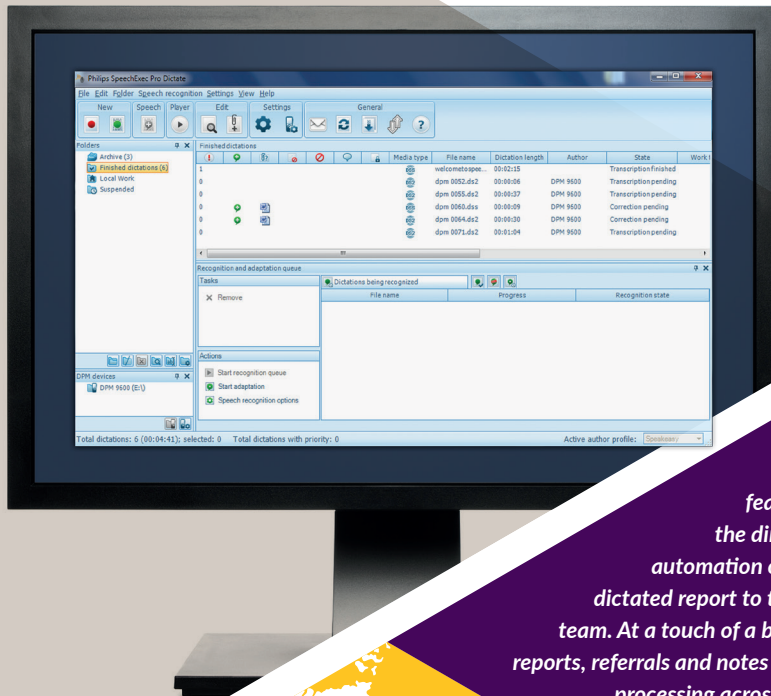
Philips SpeechExec Pro Dictate

File Edit Folder Speech recognition Settings View Help

New Speech Player Edit Settings General

Folders

Archive (3)
Finished dictations (6)
Local Work
Suspended

Finished dictations

| | | | | | | | Media type | File name | Dictation length | Author | State | Work |
|---|---|---|---|---|---|---|---|---|---|---|---|---|
| 1 | | | | | | | | welcometospee... | 00:02:15 | | Transcription finished | |
| 0 | | | | | | | | dpm 0052.ds2 | 00:00:06 | DPM 9600 | Transcription pending | |
| 0 | | | | | | | | dpm 0055.ds2 | 00:00:37 | DPM 9600 | Transcription pending | |
| 0 | | | | | | | | dpm 0060.dss | 00:00:09 | DPM 9600 | Correction pending | |
| 0 | | | | | | | | dpm 0064.ds2 | 00:00:30 | DPM 9600 | Correction pending | |
| 0 | | | | | | | | dpm 0071.ds2 | 00:01:04 | DPM 9600 | Transcription pending | |

Recognition and adaptation queue

Tasks

Remove

Dictations being recognized

| File name | Progress | Recognition state |
|---|---|---|

Actions

Start recognition queue
Start adaptation
Speech recognition options

DPM devices

DPM 9600 (E:\)

Total dictations: 6 (00:04:41); selected: 0 Total dictations with priority: 0

Active author profile: Speakeasy

fea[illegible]
the di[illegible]
automation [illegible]
dictated report to t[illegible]
team. At a touch of a b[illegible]
reports, referrals and notes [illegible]
processing acros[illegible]